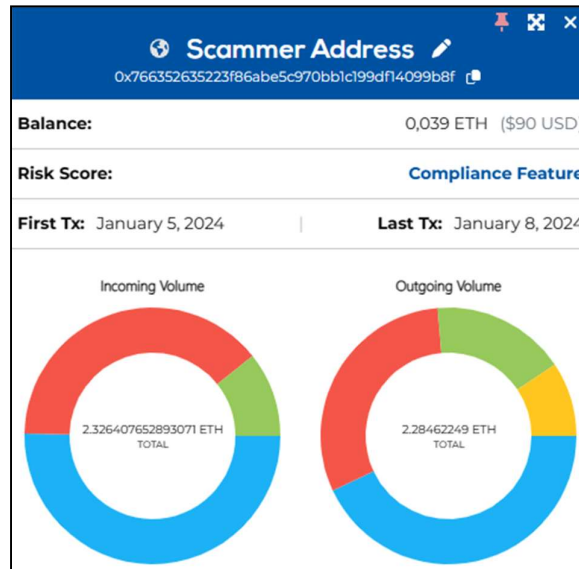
Scammer Address
0x766352635223f86abe5c970bb1c199df14099b8f

Balance: 0,039 ETH ($90 USD)

Risk Score: Compliance Feature

First Tx: January 5, 2024 | Last Tx: January 8, 2024

Incoming Volume
2.326407652893071 ETH
TOTAL

Outgoing Volume
2.28462249 ETH
TOTAL